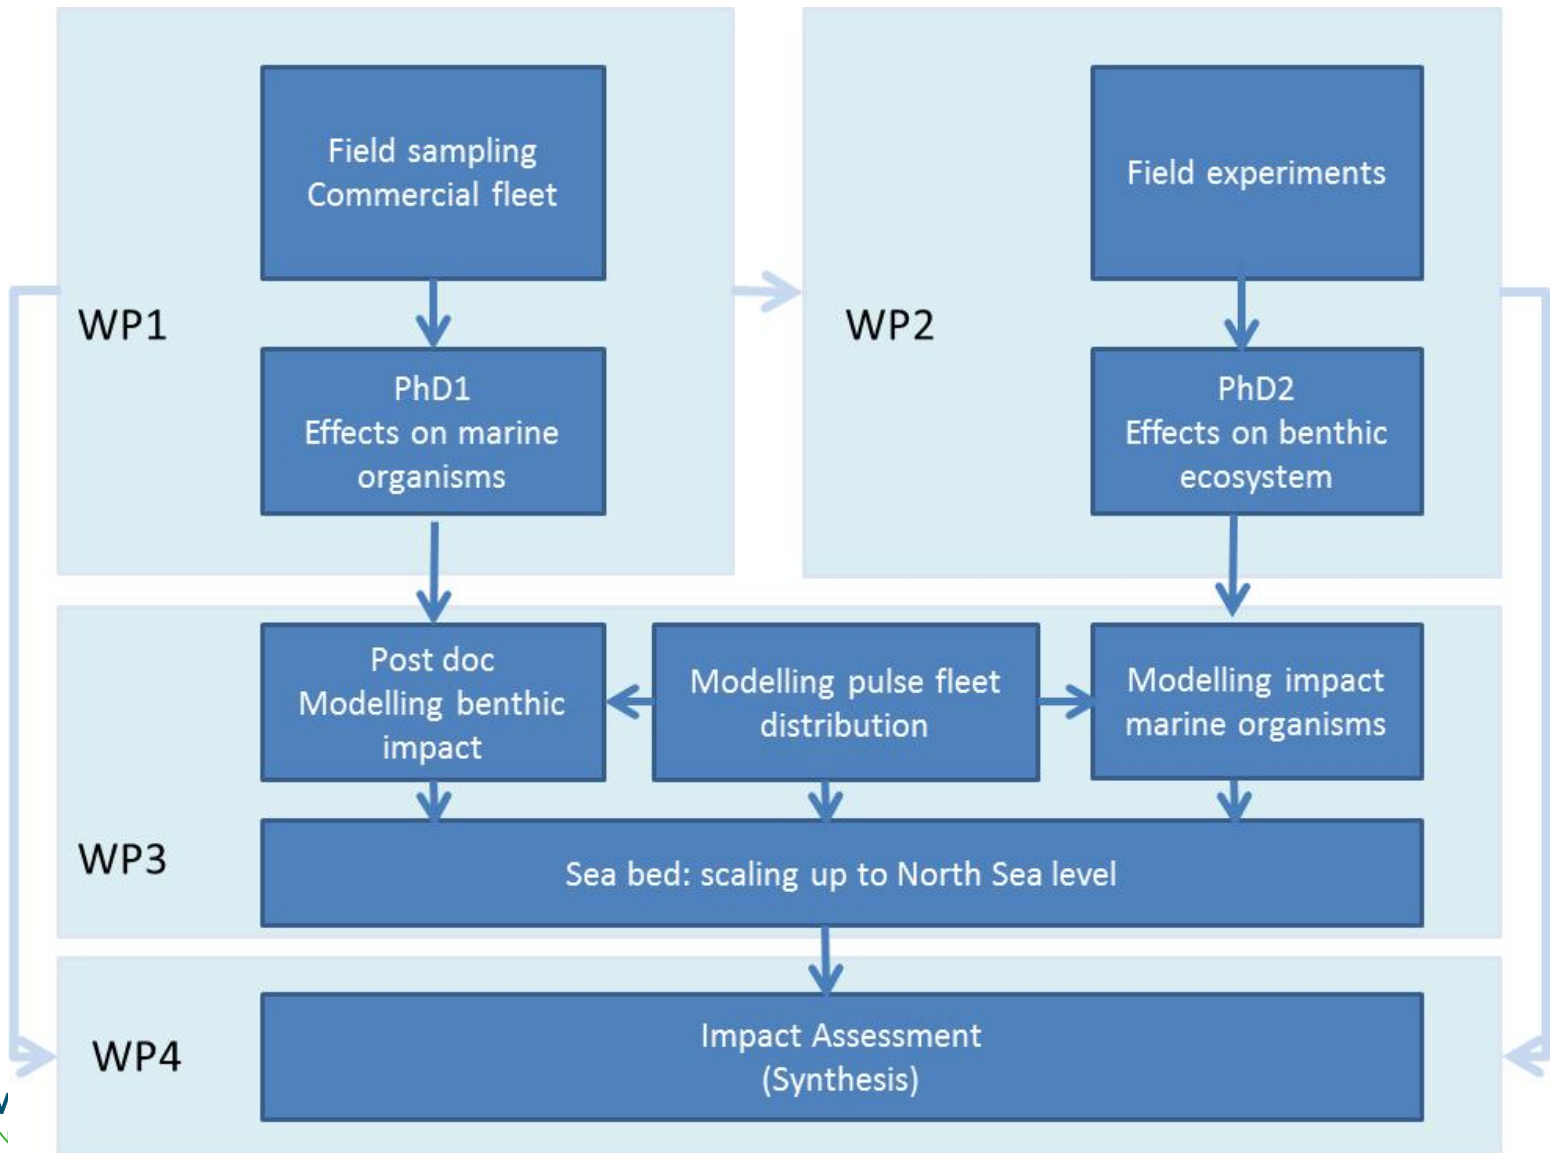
WP1

Field sampling
Commercial fleet

PhD1
Effects on marine organisms

WP2

Field experiments

PhD2
Effects on benthic ecosystem

WP3

Post doc
Modelling benthic impact

Modelling pulse fleet distribution

Modelling impact marine organisms

Sea bed: scaling up to North Sea level

WP4

Impact Assessment
(Synthesis)